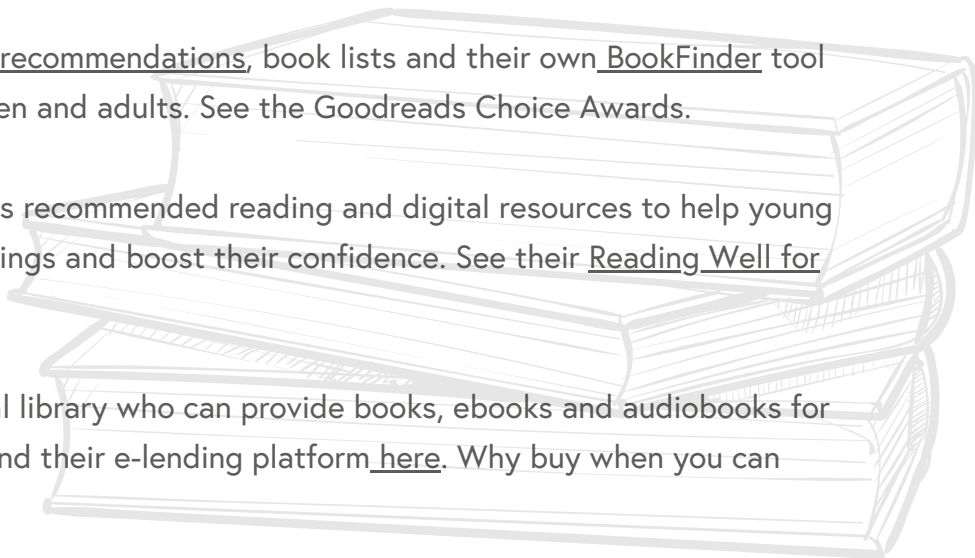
recommendations, book lists and their own BookFinder tool en and adults. See the Goodreads Choice Awards.

s recommended reading and digital resources to help young ings and boost their confidence. See their Reading Well for

l library who can provide books, ebooks and audiobooks for nd their e-lending platform here. Why buy when you can